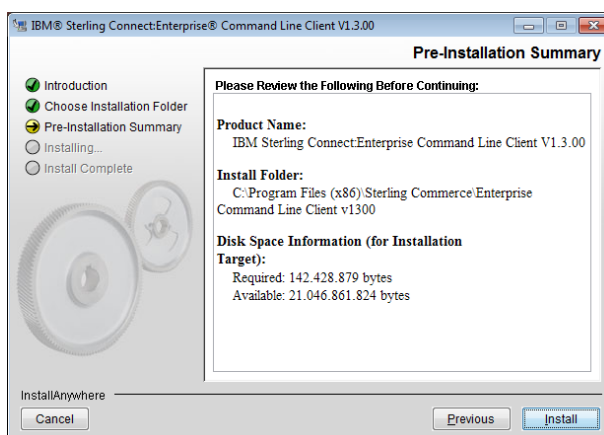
IBM® Sterling Connect:Enterprise® Command Line Client V1.3.00

Pre-Installation Summary

Introduction
Choose Installation Folder
Pre-Installation Summary
Installing...
Install Complete

Please Review the Following Before Continuing:

Product Name:
IBM Sterling Connect:Enterprise Command Line Client V1.3.00

Install Folder:
C:\Program Files (x86)\Sterling Commerce\Enterprise Command Line Client v1300

Disk Space Information (for Installation Target):
Required: 142.428.879 bytes
Available: 21.046.861.824 bytes

InstallAnywhere

Cancel

Previous

Install